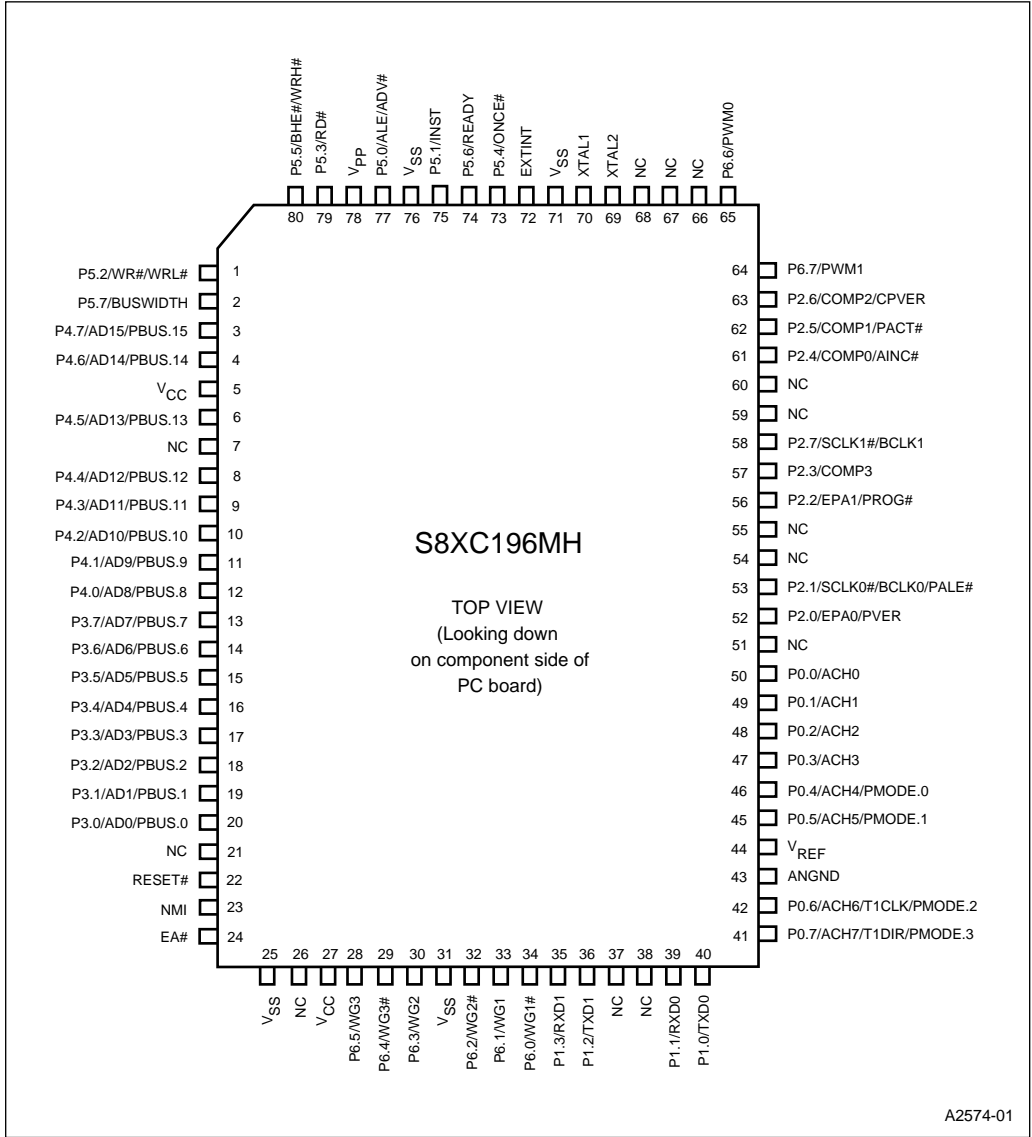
P5.5/BHE#/WRH# 80
P5.3/RD# 79
$V_{PP}$ 78
P5.0/ALE/ADV# 77
$V_{SS}$ 76
P5.1/INST 75
P5.6/READY 74
P5.4/ONCE# 73
EXTINT 72
$V_{SS}$ 71
XTAL1 70
XTAL2 69
NC 68
NC 67
NC 66
P6.6/PWM0 65

P5.2/WR#/WRL# 1
P5.7/BUSWIDTH 2
P4.7/AD15/PBUS.15 3
P4.6/AD14/PBUS.14 4
$V_{CC}$ 5
P4.5/AD13/PBUS.13 6
NC 7
P4.4/AD12/PBUS.12 8
P4.3/AD11/PBUS.11 9
P4.2/AD10/PBUS.10 10
P4.1/AD9/PBUS.9 11
P4.0/AD8/PBUS.8 12
P3.7/AD7/PBUS.7 13
P3.6/AD6/PBUS.6 14
P3.5/AD5/PBUS.5 15
P3.4/AD4/PBUS.4 16
P3.3/AD3/PBUS.3 17
P3.2/AD2/PBUS.2 18
P3.1/AD1/PBUS.1 19
P3.0/AD0/PBUS.0 20
NC 21
RESET# 22
NMI 23
EA# 24

S8XC196MH

TOP VIEW
(Looking down
on component side of
PC board)

64 P6.7/PWM1
63 P2.6/COMP2/CPVER
62 P2.5/COMP1/PACT#
61 P2.4/COMP0/AINC#
60 NC
59 NC
58 P2.7/SCLK1#/BCLK1
57 P2.3/COMP3
56 P2.2/EPA1/PROG#
55 NC
54 NC
53 P2.1/SCLK0#/BCLK0/PALE#
52 P2.0/EPA0/PVER
51 NC
50 P0.0/ACH0
49 P0.1/ACH1
48 P0.2/ACH2
47 P0.3/ACH3
46 P0.4/ACH4/PMODE.0
45 P0.5/ACH5/PMODE.1
44 $V_{REF}$
43 ANGND
42 P0.6/ACH6/T1CLK/PMODE.2
41 P0.7/ACH7/T1DIR/PMODE.3

25 $V_{SS}$
26 NC
27 $V_{CC}$
28 P6.5/WG3
29 P6.4/WG3#
30 P6.3/WG2
31 $V_{SS}$
32 P6.2/WG2#
33 P6.1/WG1
34 P6.0/WG1#
35 P1.3/RXD1
36 P1.2/TXD1
37 NC
38 NC
39 P1.1/RXD0
40 P1.0/TXD0

A2574-01